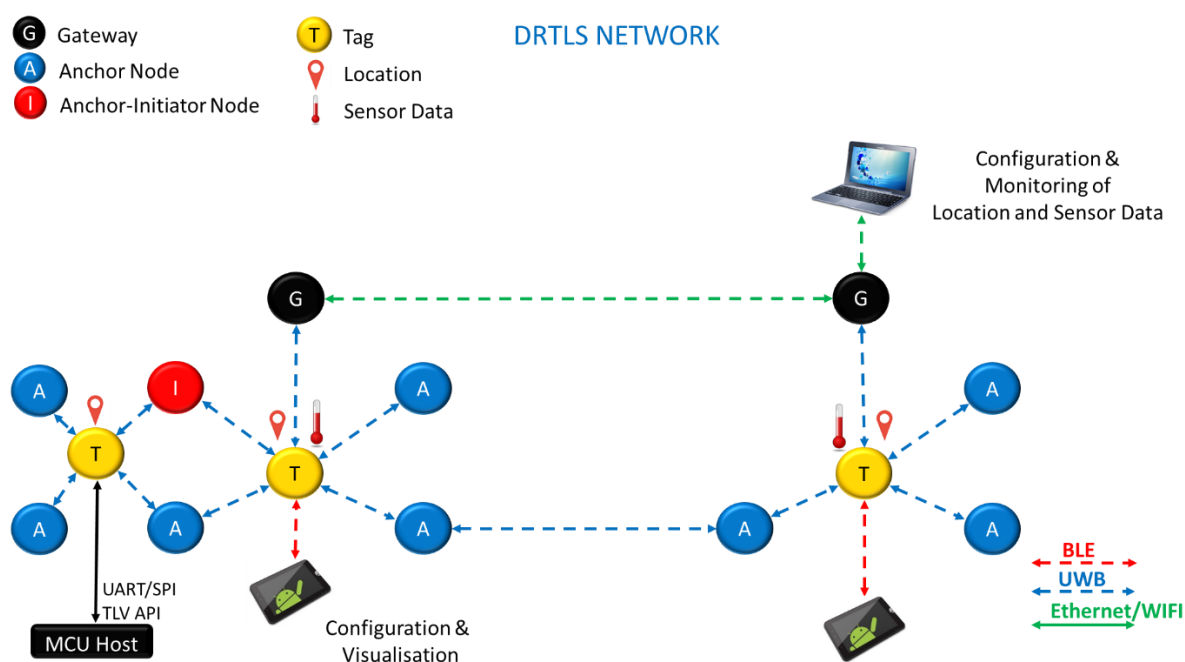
G Gateway
A Anchor Node
I Anchor-Initiator Node
T Tag
Location
Sensor Data

DRTLS NETWORK

Configuration & Monitoring of Location and Sensor Data

G
G
A
I
A
A
T
T
T
A
A
A
A
A
A
A

UART/SPI
TLV API
MCU Host

Configuration & Visualisation

BLE
UWB
Ethernet/WIFI